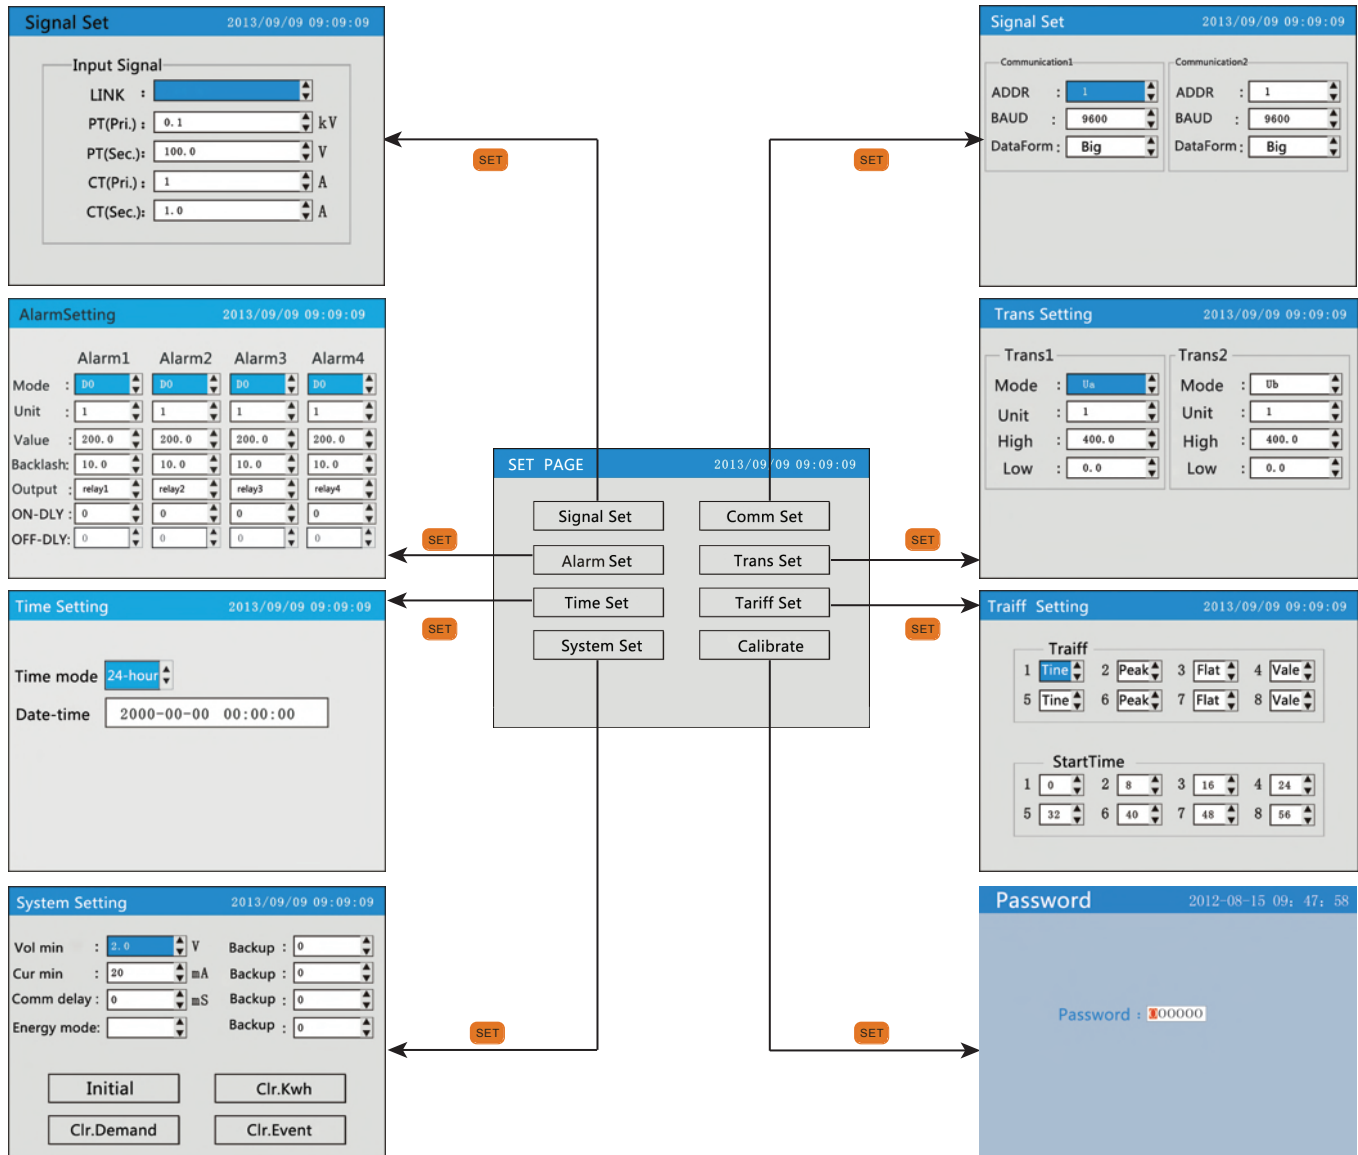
Signal Set 2013/09/09 09:09:09

Input Signal
LINK :
PT(Pri.) : 0.1 kV
PT(Sec.): 100.0 V
CT(Pri.) : 1 A
CT(Sec.): 1.0 A

Signal Set 2013/09/09 09:09:09

Communication1
ADDR : 1
BAUD : 9600
DataForm : Big

Communication2
ADDR : 1
BAUD : 9600
DataForm : Big

AlarmSetting 2013/09/09 09:09:09

| | Alarm1 | Alarm2 | Alarm3 | Alarm4 |
|---|---|---|---|---|
| Mode : | DO | DO | DO | DO |
| Unit : | 1 | 1 | 1 | 1 |
| Value : | 200.0 | 200.0 | 200.0 | 200.0 |
| Backlash: | 10.0 | 10.0 | 10.0 | 10.0 |
| Output : | relay1 | relay2 | relay3 | relay4 |
| ON-DLY : | 0 | 0 | 0 | 0 |
| OFF-DLY: | 0 | 0 | 0 | 0 |

Trans Setting 2013/09/09 09:09:09

Trans1
Mode : Ua
Unit : 1
High : 400.0
Low : 0.0

Trans2
Mode : Ub
Unit : 1
High : 400.0
Low : 0.0

SET PAGE 2013/09/09 09:09:09

Signal Set
Comm Set
Alarm Set
Trans Set
Time Set
Tariff Set
System Set
Calibrate

SET
SET
SET
SET
SET
SET
SET
SET

Time Setting 2013/09/09 09:09:09

Time mode 24-hour
Date-time 2000-00-00 00:00:00

Traiff Setting 2013/09/09 09:09:09

Traiff
1 Tine 2 Peak 3 Flat 4 Vale
5 Tine 6 Peak 7 Flat 8 Vale

StartTime
1 0 2 8 3 16 4 24
5 32 6 40 7 48 8 56

System Setting 2013/09/09 09:09:09

Vol min : 2.0 V Backup : 0
Cur min : 20 mA Backup : 0
Comm delay : 0 mS Backup : 0
Energy mode: Backup : 0

Initial
Clr.Kwh
Clr.Demand
Clr.Event

Password 2012-08-15 09: 47: 58

Password : 000000